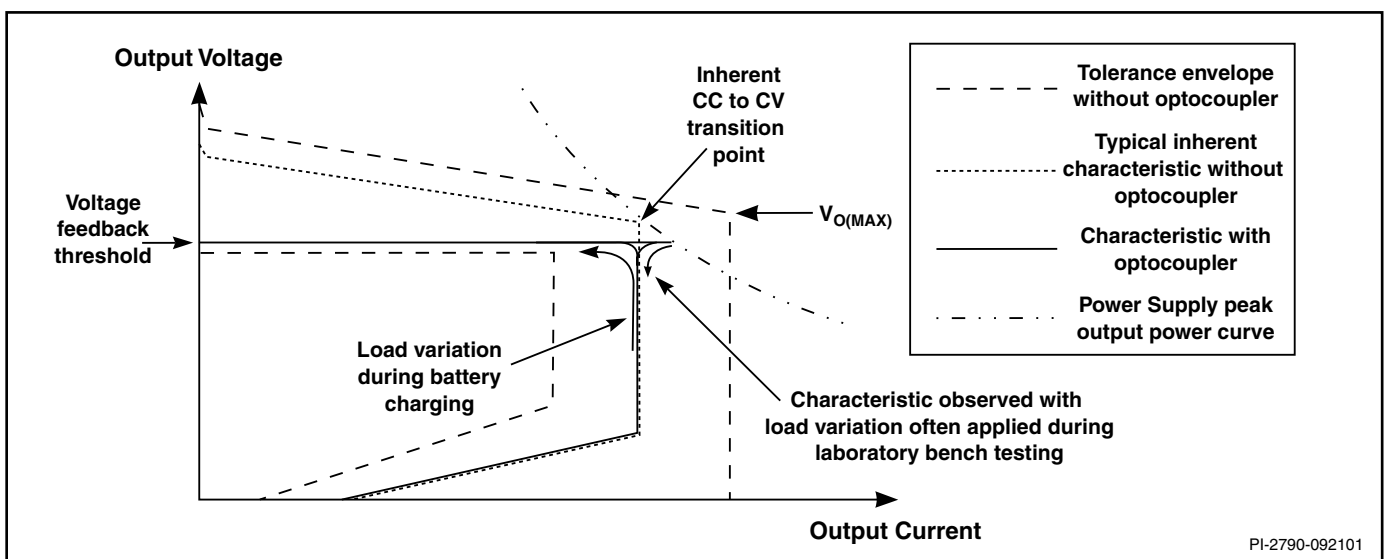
Output Voltage

Inherent CC to CV transition point

Tolerance envelope without optocoupler

Typical inherent characteristic without optocoupler

Characteristic with optocoupler

Power Supply peak output power curve

Voltage feedback threshold

$V_{O(MAX)}$

Load variation during battery charging

Characteristic observed with load variation often applied during laboratory bench testing

Output Current

PI-2790-092101